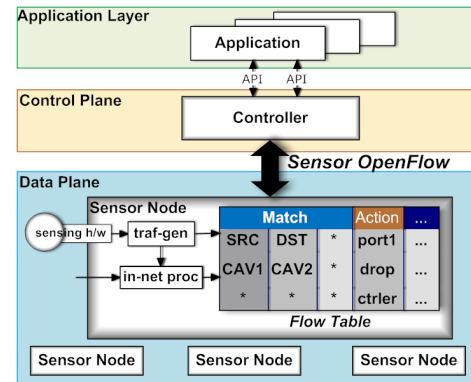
Application Layer

Application

API API

Control Plane

Controller

Sensor OpenFlow

Data Plane

Sensor Node

sensing h/w

traf-gen

in-net proc

| Match | | | Action | ... |
|---|---|---|---|---|
| SRC | DST | * | port1 | ... |
| CAV1 | CAV2 | * | drop | ... |
| * | * | * | ctrler | ... |

Flow Table

Sensor Node

Sensor Node

Sensor Node